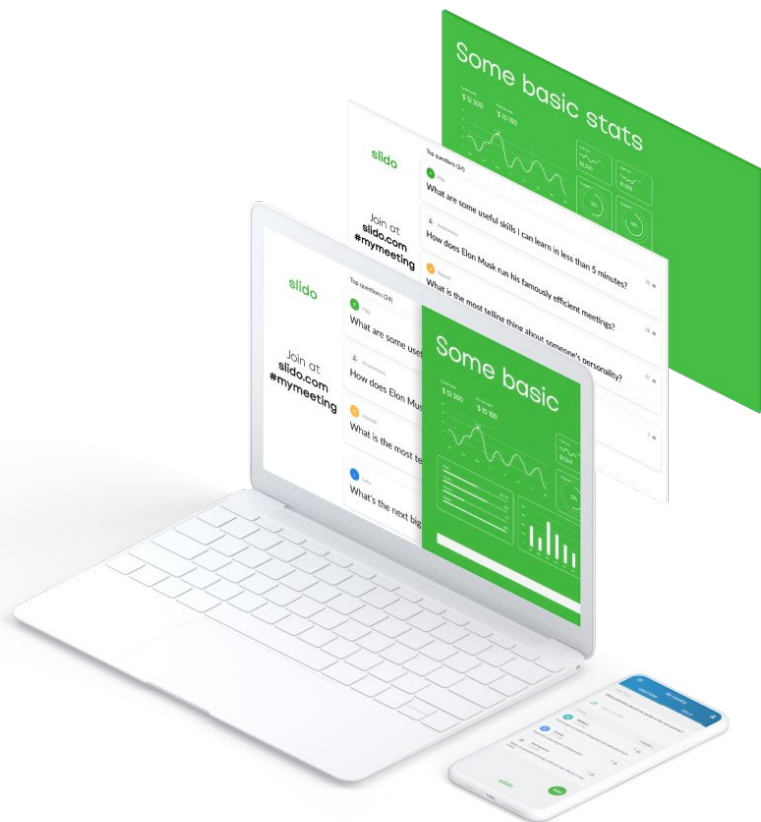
Some basic stats

$ 12 300

$ 10 150

slido

Top questions (24)

What are some useful skills I can learn in less than 5 minutes?

How does Elon Musk run his famously efficient meetings?

What is the most telling thing about someone's personality?

Join at
slido.com
#mymeeting

slido

Top questions (24)

Join at
slido.com
#mymeeting

What are some usef

How does Elon Mus

What is the most te

What's the next big

Some basic

$ 12 300

$ 10 150

slido